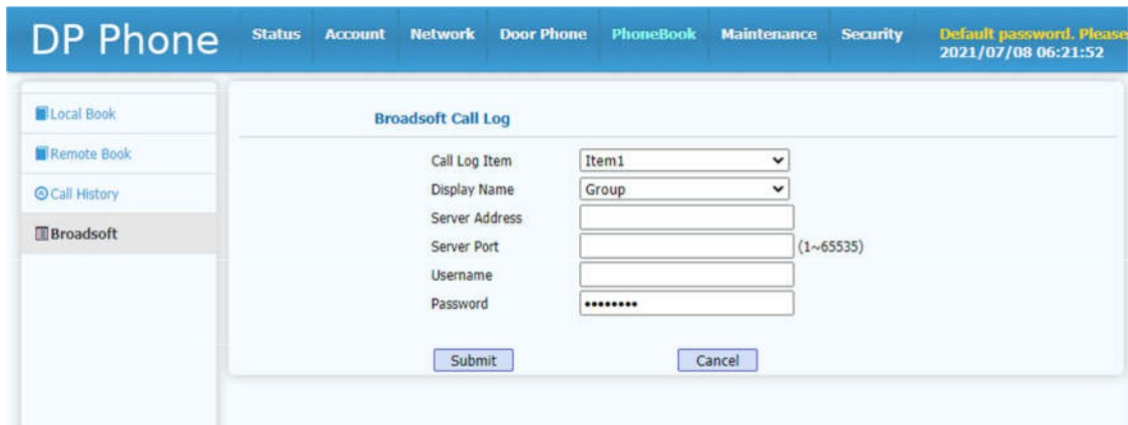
DP Phone

Status Account Network Door Phone PhoneBook Maintenance Security

Default password. Please
2021/07/08 06:21:52

Local Book
Remote Book
Call History
Broadsoft

Broadsoft Call Log

Call Log Item Item1
Display Name Group
Server Address
Server Port (1~65535)
Username
Password ••••••••

Submit Cancel